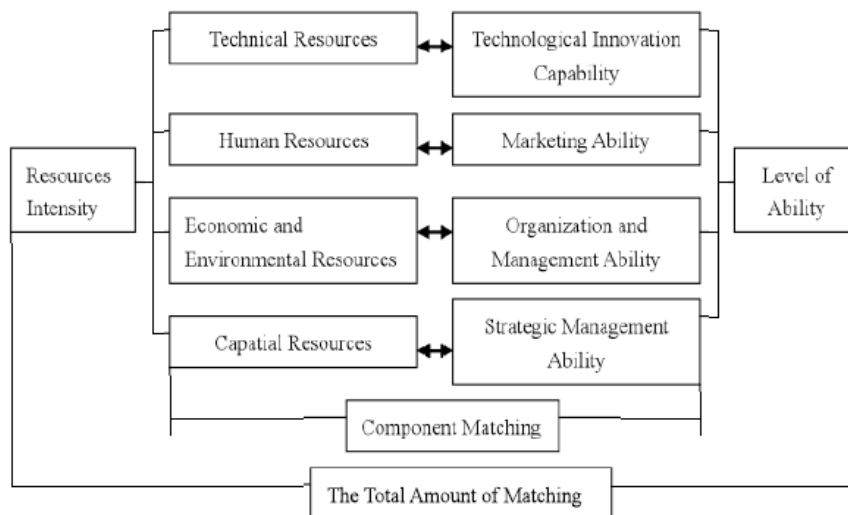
Resources Intensity

Technical Resources

Human Resources

Economic and Environmental Resources

Capatial Resources

Technological Innovation Capability

Marketing Ability

Organization and Management Ability

Strategic Management Ability

Level of Ability

Component Matching

The Total Amount of Matching